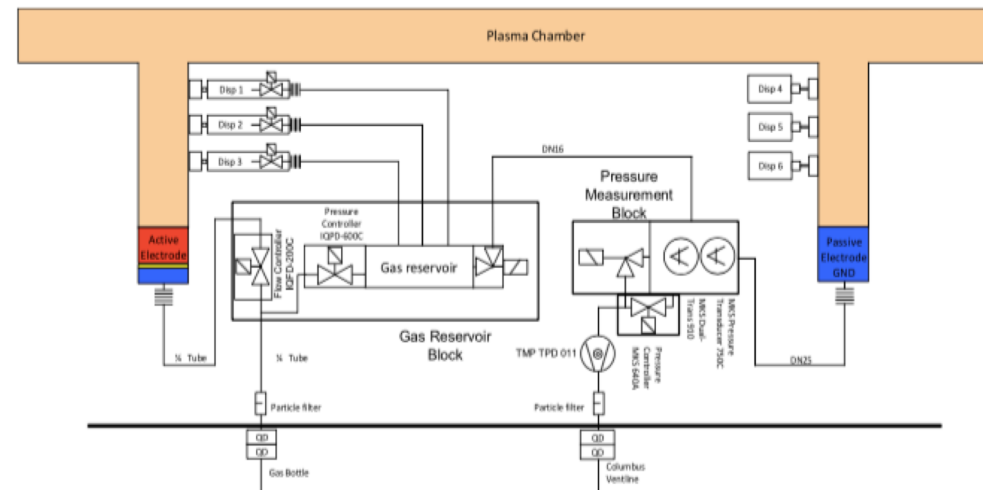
Plasma Chamber

Disp 1

Disp 2

Disp 3

Disp 4

Disp 5

Disp 6

DN16

Pressure Measurement Block

Active Electrode

Passive Electrode GND

Pressure Controller IQPD-600C

Flow Controller IQFD-200C

Gas reservoir

Gas Reservoir Block

MKS Dual-Trans 910

MKS Pressure Transducer 750C

Pressure Controller MKS 640A

TMP TPD 011

¼ Tube

¼ Tube

DN25

Particle filter

Particle filter

QD

QD

QD

QD

Gas Bottle

Columbus Ventline